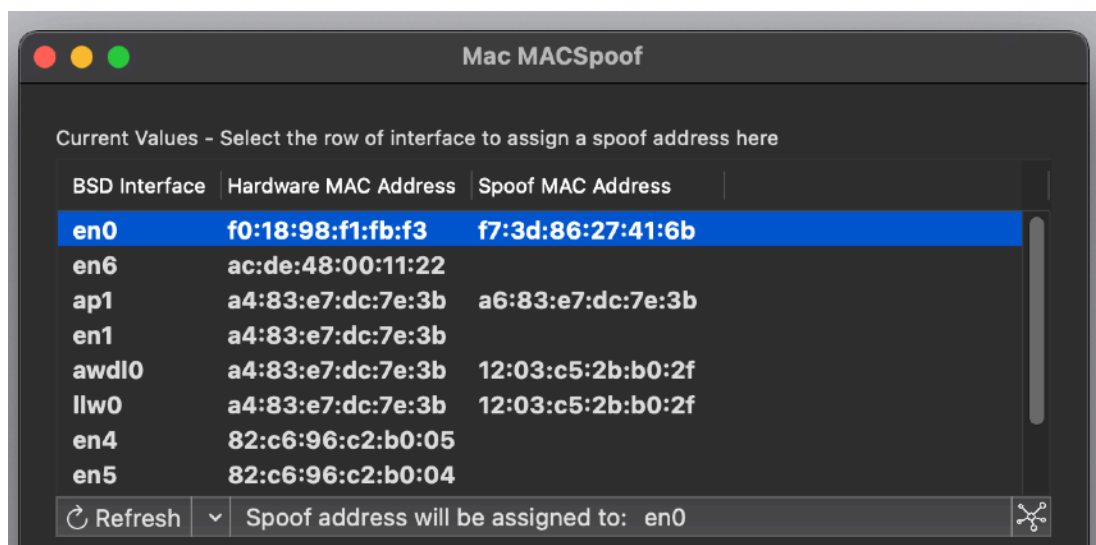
Mac MACSpoof

Current Values - Select the row of interface to assign a spoof address here

| BSD Interface | Hardware MAC Address | Spoof MAC Address |
|---|---|---|
| en0 | f0:18:98:f1:fb:f3 | f7:3d:86:27:41:6b |
| en6 | ac:de:48:00:11:22 | |
| ap1 | a4:83:e7:dc:7e:3b | a6:83:e7:dc:7e:3b |
| en1 | a4:83:e7:dc:7e:3b | |
| awdl0 | a4:83:e7:dc:7e:3b | 12:03:c5:2b:b0:2f |
| llw0 | a4:83:e7:dc:7e:3b | 12:03:c5:2b:b0:2f |
| en4 | 82:c6:96:c2:b0:05 | |
| en5 | 82:c6:96:c2:b0:04 | |

Refresh

Spoof address will be assigned to: en0